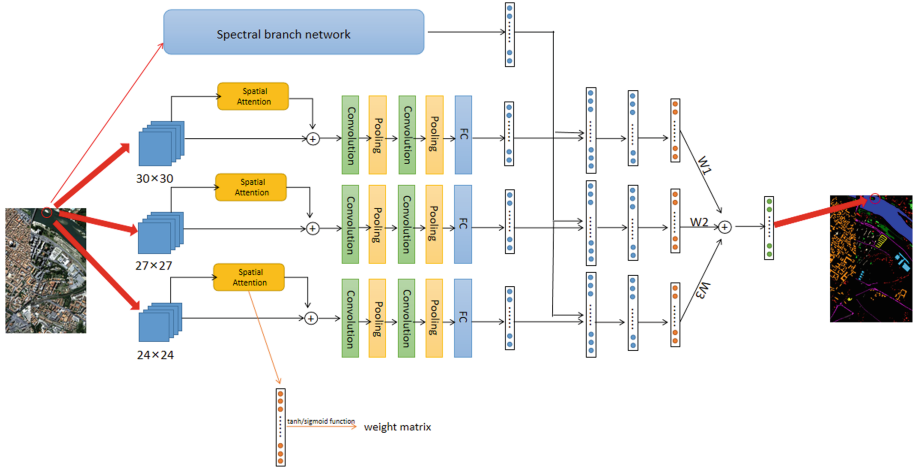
Spectral branch network

Spatial Attention

30×30

Convolution

Pooling

Convolution

Pooling

FC

Spatial Attention

27×27

Convolution

Pooling

Convolution

Pooling

FC

Spatial Attention

24×24

Convolution

Pooling

Convolution

Pooling

FC

W1

W2

W3

tanh/sigmoid function

weight matrix